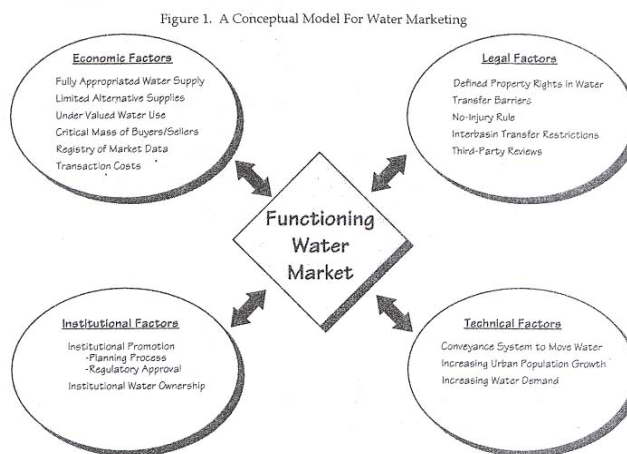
Figure 1. A Conceptual Model For Water Marketing

Economic Factors

Fully Appropriated Water Supply
Limited Alternative Supplies
Under Valued Water Use
Critical Mass of Buyers/Sellers
Registry of Market Data
Transaction Costs

Legal Factors

Defined Property Rights in Water
Transfer Barriers
No-Injury Rule
Interbasin Transfer Restrictions
Third-Party Reviews

Functioning Water Market

Institutional Factors

Institutional Promotion
-Planning Process
-Regulatory Approval
Institutional Water Ownership

Technical Factors

Conveyance System to Move Water
Increasing Urban Population Growth
Increasing Water Demand